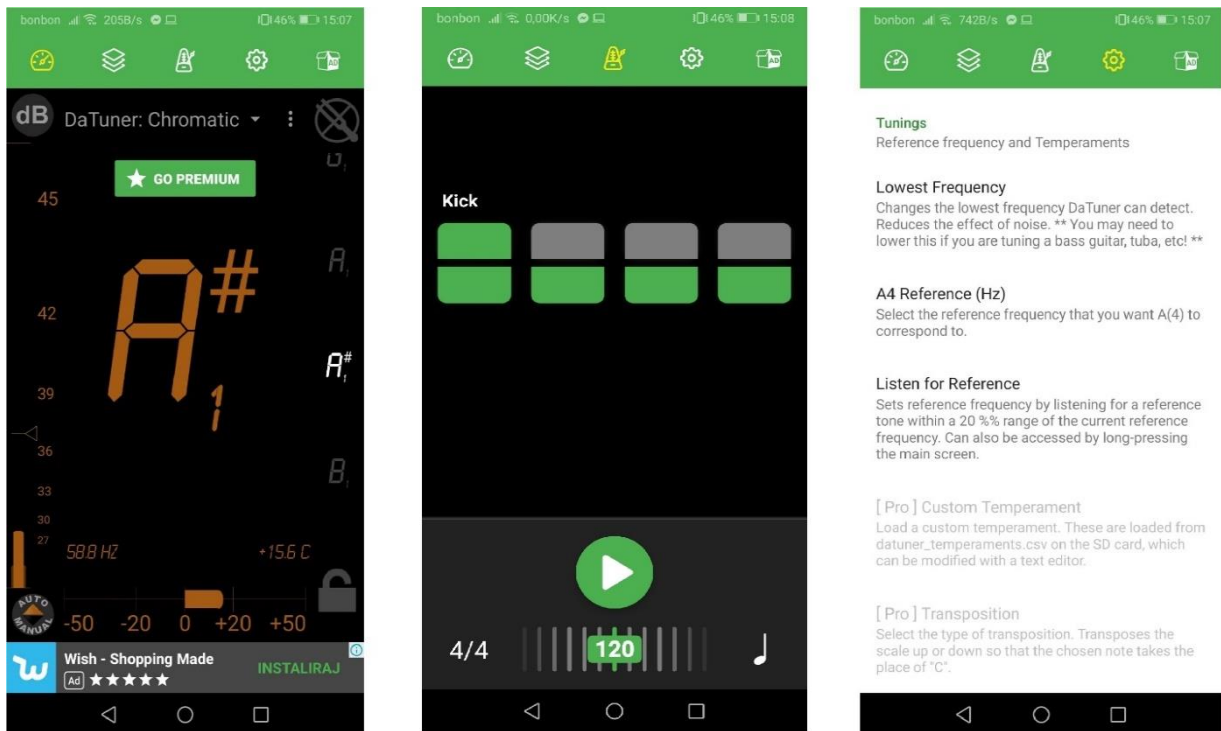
bonbon 205B/s 46% 15:07

dB DaTuner: Chromatic

GO PREMIUM

45

42

39

36

33

30

27

A#
1

A
1

A#
1

B
1

58.8 HZ

+15.6 C

AUTO
MANUAL

-50 -20 0 +20 +50

Wish - Shopping Made
Ad ★★★★★
INSTALIRAJ

bonbon 0,00K/s 46% 15:08

Kick

4/4

120

bonbon 742B/s 46% 15:07

Tunings
Reference frequency and Temperaments

Lowest Frequency
Changes the lowest frequency DaTuner can detect. Reduces the effect of noise. ** You may need to lower this if you are tuning a bass guitar, tuba, etc! **

A4 Reference (Hz)
Select the reference frequency that you want A(4) to correspond to.

Listen for Reference
Sets reference frequency by listening for a reference tone within a 20 %% range of the current reference frequency. Can also be accessed by long-pressing the main screen.

[ Pro ] Custom Temperament
Load a custom temperament. These are loaded from datuner_temperaments.csv on the SD card, which can be modified with a text editor.

[ Pro ] Transposition
Select the type of transposition. Transposes the scale up or down so that the chosen note takes the place of "C".